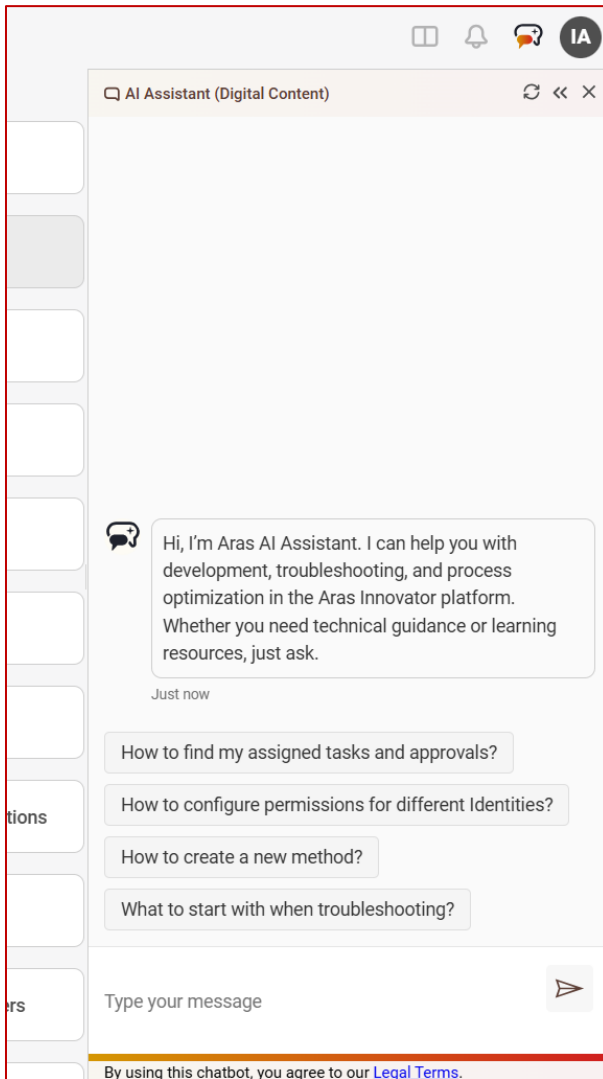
IA

AI Assistant (Digital Content)

Hi, I'm Aras AI Assistant. I can help you with development, troubleshooting, and process optimization in the Aras Innovator platform. Whether you need technical guidance or learning resources, just ask.

Just now

How to find my assigned tasks and approvals?

How to configure permissions for different Identities?

How to create a new method?

What to start with when troubleshooting?

tions

ers

Type your message

By using this chatbot, you agree to our Legal Terms.